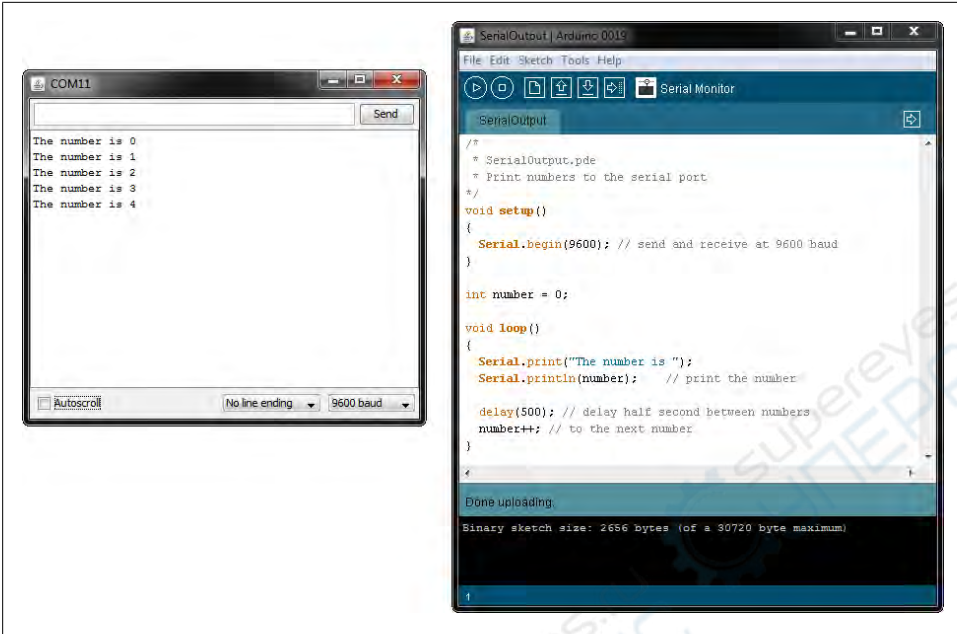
COM11

Send

The number is 0
The number is 1
The number is 2
The number is 3
The number is 4

Autoscroll

No line ending

9600 baud

SerialOutput | Arduino 0019

File Edit Sketch Tools Help

Serial Monitor

SerialOutput

/*
 * SerialOutput.pde
 * Print numbers to the serial port
*/
void setup()
{
  Serial.begin(9600); // send and receive at 9600 baud
}

int number = 0;

void loop()
{
  Serial.print("The number is ");
  Serial.println(number);    // print the number

  delay(500); // delay half second between numbers
  number++; // to the next number
}

Done uploading.

Binary sketch size: 2656 bytes (of a 30720 byte maximum)

1

supereyes